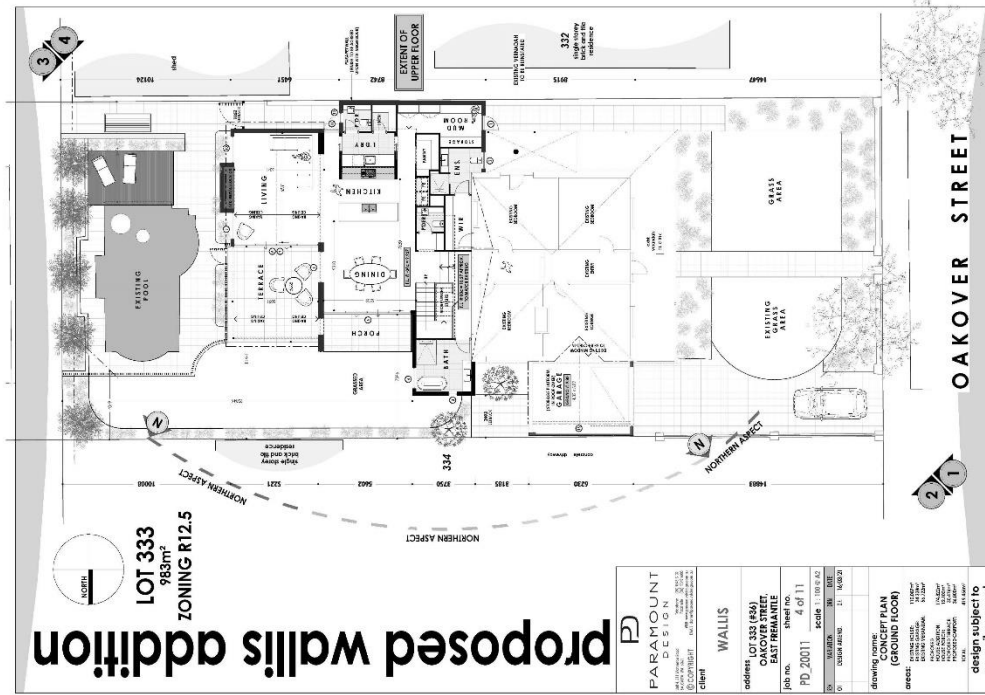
proposed wallis addition

LOT 333
983m²
ZONING R12.5

NORTH

PARAMOUNT DESIGN
© COPYRIGHT
client
WALLIS
address LOT 333 (#36) OAKOVER STREET, EAST FREMANTLE
job no. PD_20011
sheet no. 4 of 11
scale 1:100 @ A2
drawing name: CONCEPT PLAN (GROUND FLOOR)
areas:
design subject to

OAKOVER STREET

NORTHERN ASPECT
NORTHERN ASPECT
NORTHERN ASPECT

EXTENT OF UPPER FLOOR

332
single storey brick and tile residence

334
single storey brick and tile residence

EXISTING POOL
TERRACE
LIVING
DINING
KITCHEN
ABL
MUD ROOM
PORCH
BATH
ENS.
WIR
GARAGE
GRASS AREA
EXISTING GRASS AREA
EXISTING BEDROOM
EXISTING BEDROOM
EXISTING BEDROOM
EXISTING LOUNGE
EXISTING DINING

10126
6457
8742
8915
14647
10088
5221
5602
3750
3185
6230
14883

1
2
3
4
N
N